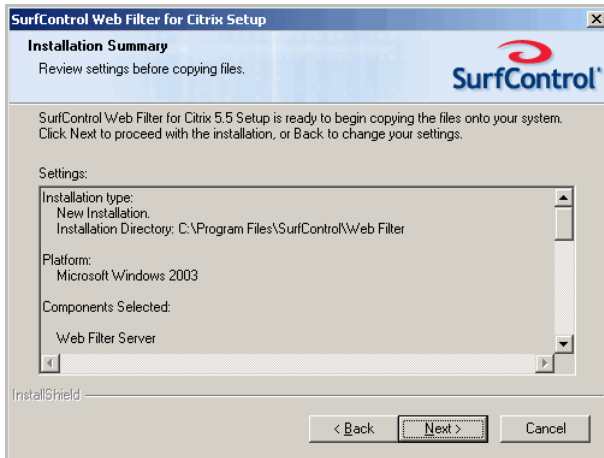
SurfControl Web Filter for Citrix Setup

Installation Summary

Review settings before copying files.

SurfControl®

SurfControl Web Filter for Citrix 5.5 Setup is ready to begin copying the files onto your system. Click Next to proceed with the installation, or Back to change your settings.

Settings:

Installation type:
New Installation.
Installation Directory: C:\Program Files\SurfControl\Web Filter

Platform:
Microsoft Windows 2003

Components Selected:

Web Filter Server

InstallShield

< Back

Next >

Cancel